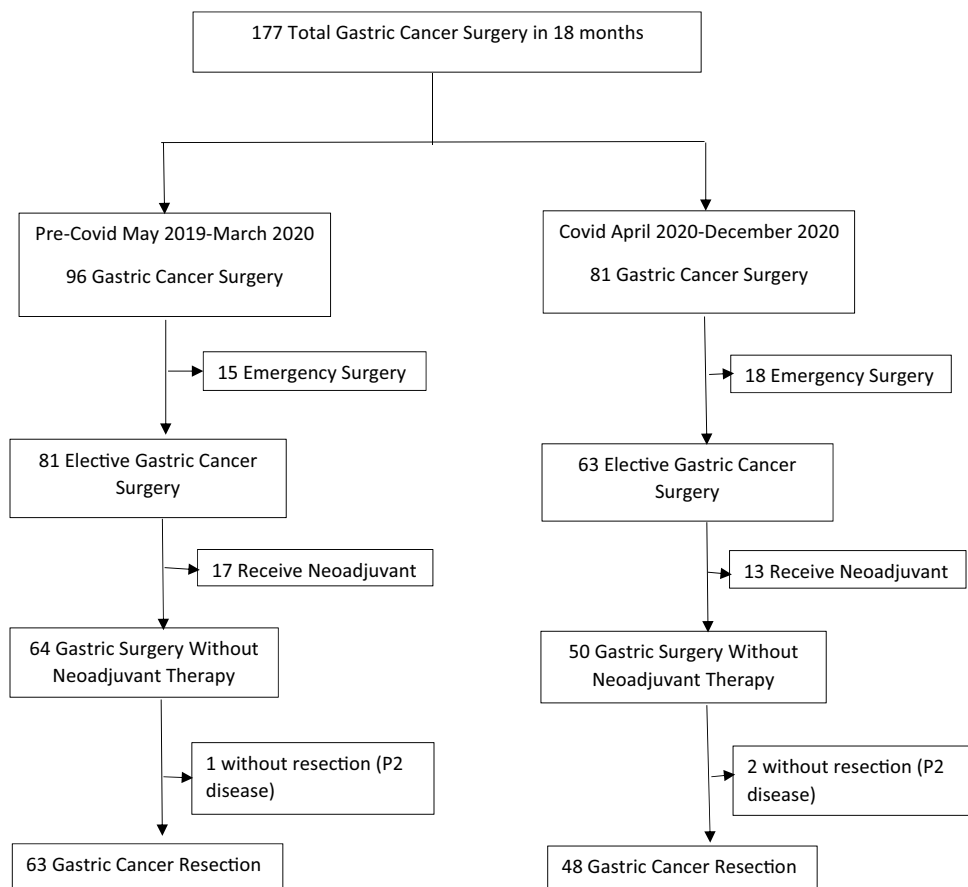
177 Total Gastric Cancer Surgery in 18 months

Pre-Covid May 2019-March 2020

96 Gastric Cancer Surgery

15 Emergency Surgery

81 Elective Gastric Cancer Surgery

17 Receive Neoadjuvant

64 Gastric Surgery Without Neoadjuvant Therapy

1 without resection (P2 disease)

63 Gastric Cancer Resection

Covid April 2020-December 2020

81 Gastric Cancer Surgery

18 Emergency Surgery

63 Elective Gastric Cancer Surgery

13 Receive Neoadjuvant

50 Gastric Surgery Without Neoadjuvant Therapy

2 without resection (P2 disease)

48 Gastric Cancer Resection